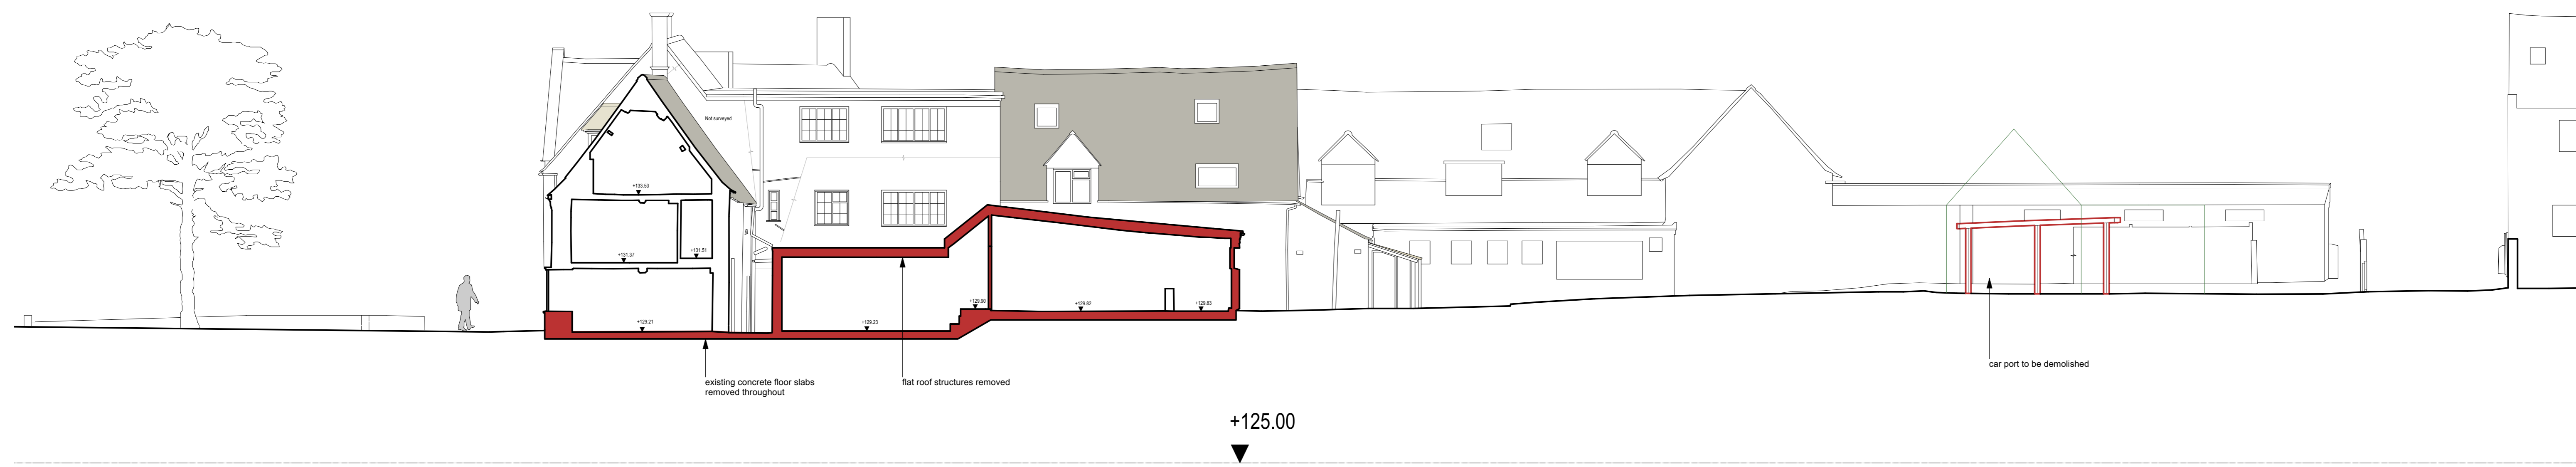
Not surveyed

+133.53

+131.37

+131.51

+129.21

+129.23

+129.90

+129.82

+129.83

existing concrete floor slabs removed throughout

flat roof structures removed

car port to be demolished

+125.00